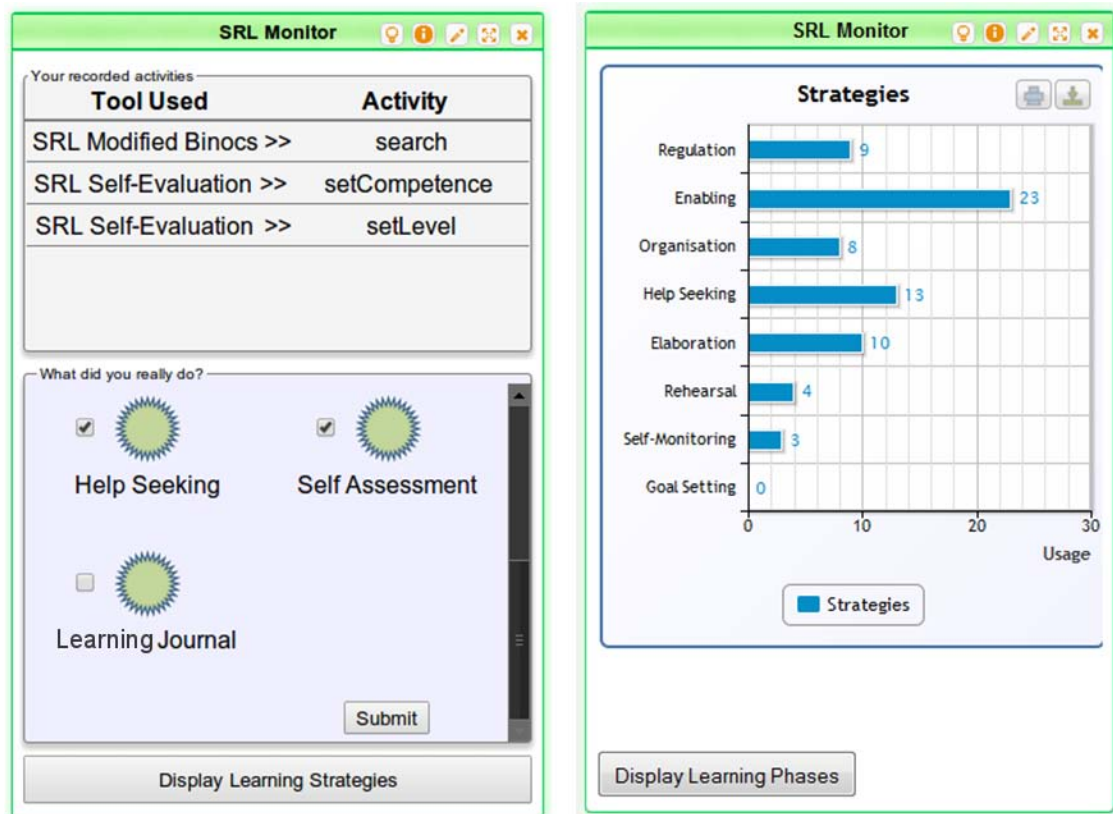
SRL Monitor

Your recorded activities

| Tool Used | Activity |
|---|---|
| SRL Modified Binocs >> | search |
| SRL Self-Evaluation >> | setCompetence |
| SRL Self-Evaluation >> | setLevel |

What did you really do?

Help Seeking

Self Assessment

Learning Journal

Submit

Display Learning Strategies

SRL Monitor

Strategies

Regulation 9
Enabling 23
Organisation 8
Help Seeking 13
Elaboration 10
Rehearsal 4
Self-Monitoring 3
Goal Setting 0

0 10 20 30
Usage

Strategies

Display Learning Phases